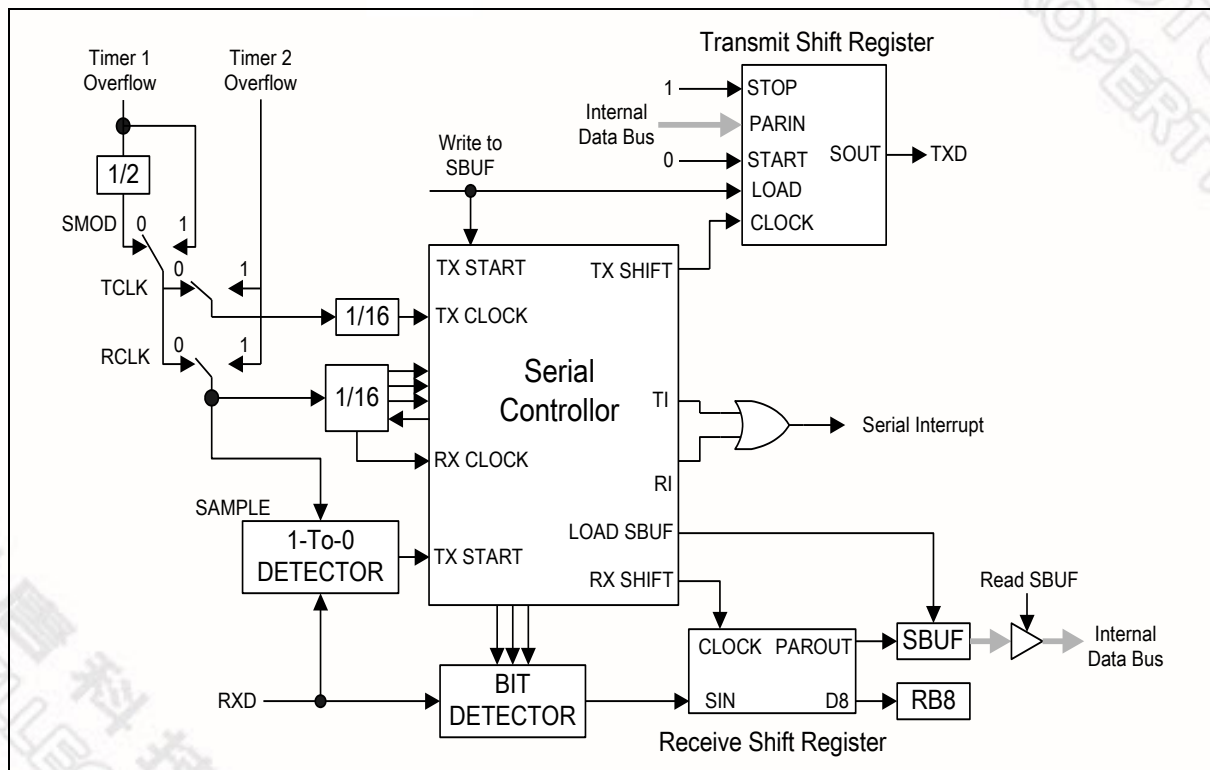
Transmit Shift Register

Timer 1 Overflow

Timer 2 Overflow

1 STOP

Internal Data Bus PARIN

Write to SBUF

0 START

SOUT TXD

LOAD

CLOCK

1/2

SMOD 0 1

TCLK 0 1

RCLK 0 1

TX START

TX SHIFT

1/16 TX CLOCK

1/16

Serial Controllor

TI

Serial Interrupt

RX CLOCK

RI

SAMPLE

LOAD SBUF

1-To-0 DETECTOR

TX START

RX SHIFT

Read SBUF

CLOCK PAROUT

SBUF

Internal Data Bus

RXD

BIT DETECTOR

SIN D8

RB8

Receive Shift Register